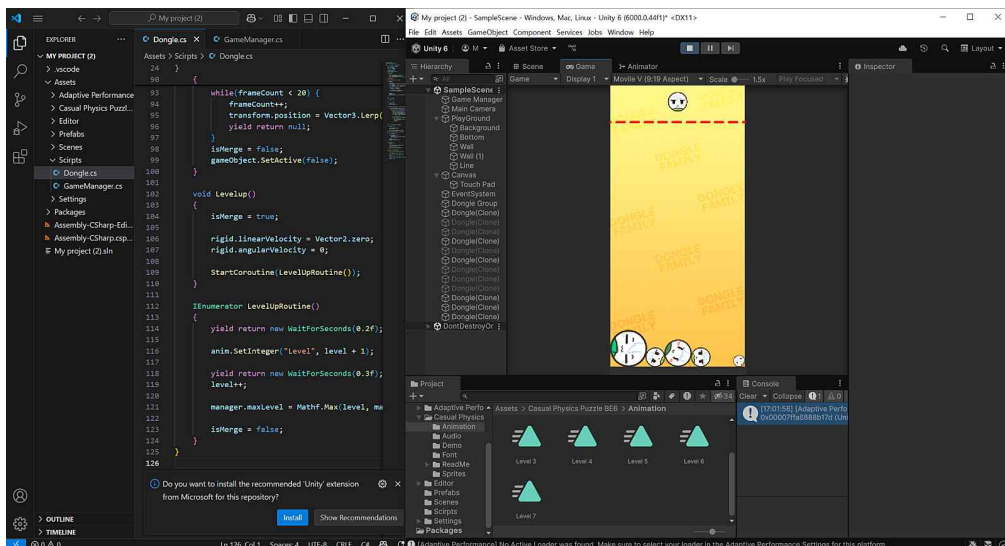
My project (2)

EXPLORER ...
MY PROJECT (2)
> .vscode
Assets
> Adaptive Performance
> Casual Physics Puzzl...
> Editor
> Prefabs
> Scenes
Scripts
Dongle.cs
GameManager.cs
> Settings
> Packages
Assembly-CSharp-Edi...
Assembly-CSharp.csp...
My project (2).sln

> OUTLINE
> TIMELINE

Dongle.cs × GameManager.cs
Assets > Scripts > Dongle.cs

```
24  }
90      {
93          while(frameCount < 20) {
94              frameCount++;
95              transform.position = Vector3.Lerp(
96              yield return null;
97          }
98          isMerge = false;
99          gameObject.SetActive(false);
100     }
101
102     void Levelup()
103     {
104         isMerge = true;
105
106         rigid.linearVelocity = Vector2.zero;
107         rigid.angularVelocity = 0;
108
109         StartCoroutine(LevelUpRoutine());
110     }
111
112     IEnumerator LevelUpRoutine()
113     {
114         yield return new WaitForSeconds(0.2f);
115
116         anim.SetInteger("Level", level + 1);
117
118         yield return new WaitForSeconds(0.3f);
119         level++;
120
121         manager.maxLevel = Mathf.Max(level, ma
122
123         isMerge = false;
124     }
125 }
126
```

Do you want to install the recommended 'Unity' extension from Microsoft for this repository?
Install Show Recommendations

Ln 126, Col 1 Spaces: 4 UTF-8 CRLF C#

My project (2) - SampleScene - Windows, Mac, Linux - Unity 6 (6000.0.44f1)* <DX11>
File Edit Assets GameObject Component Services Jobs Window Help
Unity 6 M Asset Store Layout
Hierarchy Scene Game Animator Inspector
+ All
Game Display 1 Moview V (9:19 Aspect) Scale 1.5x Play Focused
SampleScene
Game Manager
Main Camera
PlayGround
Background
Bottom
Wall
Wall (1)
Line
Canvas
Touch Pad
EventSystem
Dongle Group
Dongle(Clone)
Dongle(Clone)
Dongle(Clone)
Dongle(Clone)
Dongle(Clone)
Dongle(Clone)
Dongle(Clone)
Dongle(Clone)
Dongle(Clone)
Dongle(Clone)
Dongle(Clone)
Dongle(Clone)
DontDestroyOn

DONGLE FAMILY

Project
+
Adaptive Perfo
Casual Physics
Animation
Audio
Demo
Font
ReadMe
Sprites
Editor
Prefabs
Scenes
Scripts
Settings
Packages
Assets > Casual Physics Puzzle BE6 > Animation
Level 3 Level 4 Level 5 Level 6
Level 7
34

Console
Clear Collapse 1 0
[17:01:58] [Adaptive Perfo 0x00007ffa8888b17d (Uni

[Adaptive Performance] No Active Loader was found. Make sure to select your loader in the Adaptive Performance Settings for this platform.